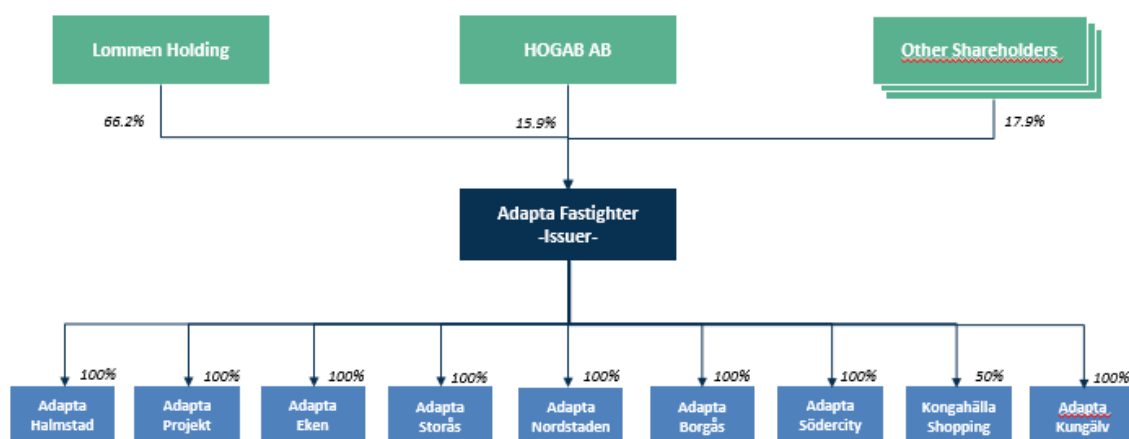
Lommen Holding

HOGAB AB

Other Shareholders

66.2%

15.9%

17.9%

Adapta Fastighter
-Issuer-

100%
Adapta Halmstad

100%
Adapta Projekt

100%
Adapta Eken

100%
Adapta Storås

100%
Adapta Nordstaden

100%
Adapta Borgås

100%
Adapta Södercity

50%
Kongahälla Shopping

100%
Adapta Kungälv